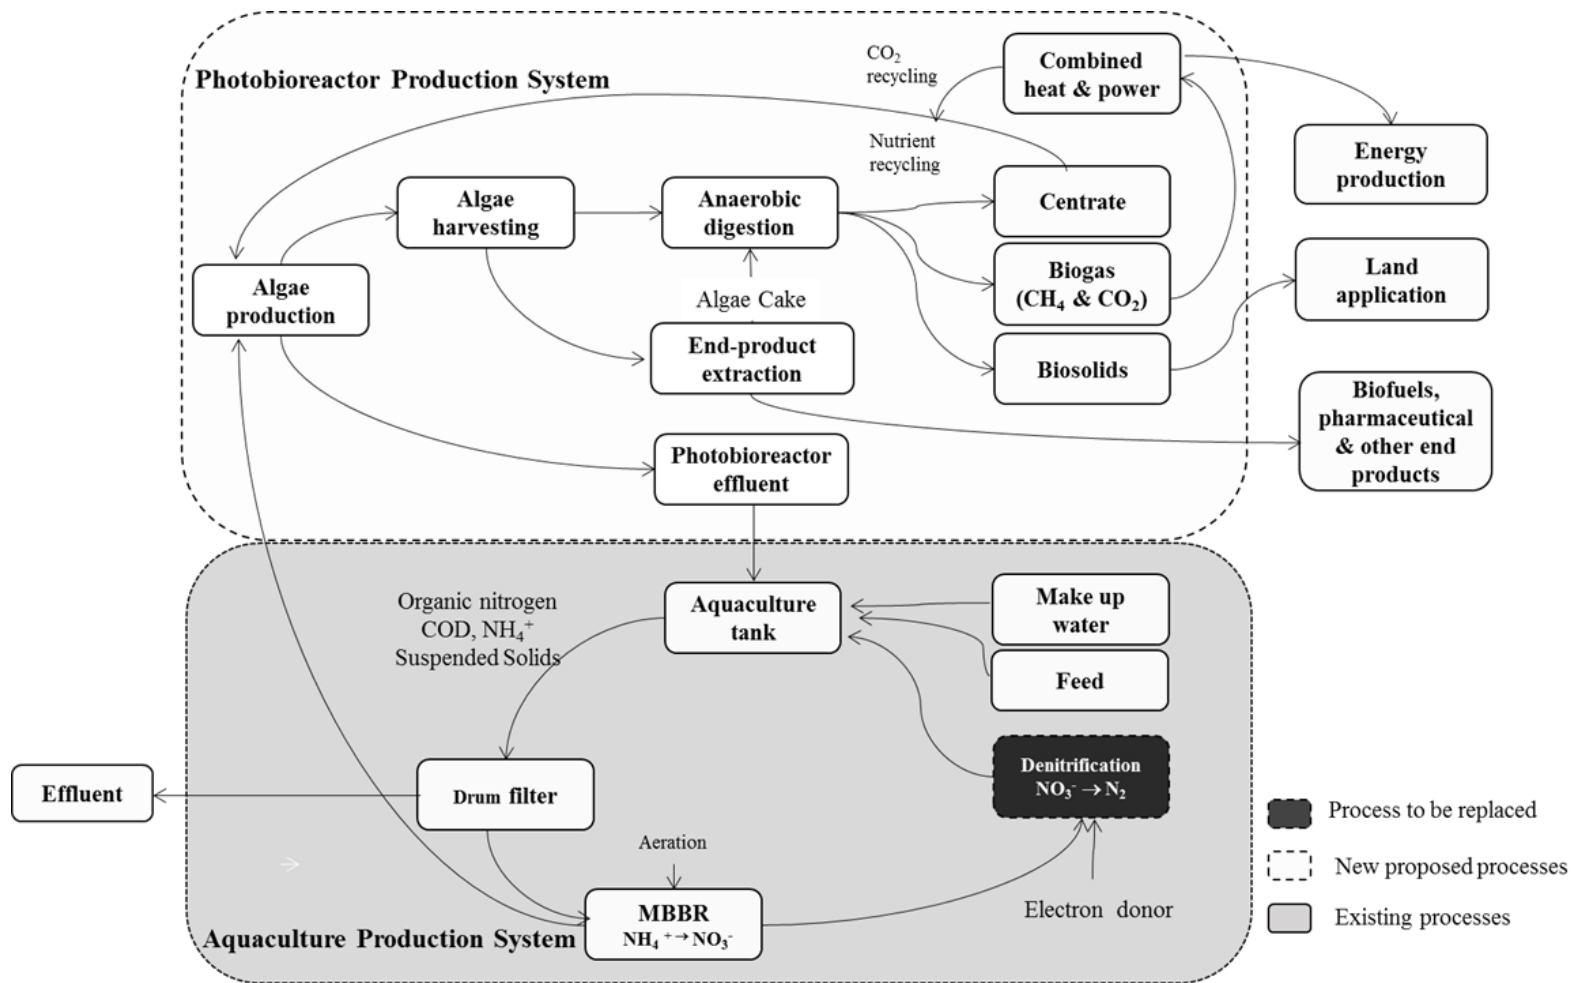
Photobioreactor Production System

$CO_2$ recycling

Combined heat & power

Nutrient recycling

Energy production

Algae harvesting

Anaerobic digestion

Centrate

Algae production

Biogas ($CH_4$ & $CO_2$)

Land application

Algae Cake

End-product extraction

Biosolids

Biofuels, pharmaceutical & other end products

Photobioreactor effluent

Organic nitrogen COD, $NH_4^+$ Suspended Solids

Aquaculture tank

Make up water

Feed

Denitrification $NO_3^- \rightarrow N_2$

Effluent

Drum filter

Process to be replaced

New proposed processes

Existing processes

Aeration

MBBR $NH_4^+ \rightarrow NO_3^-$

Electron donor

Aquaculture Production System